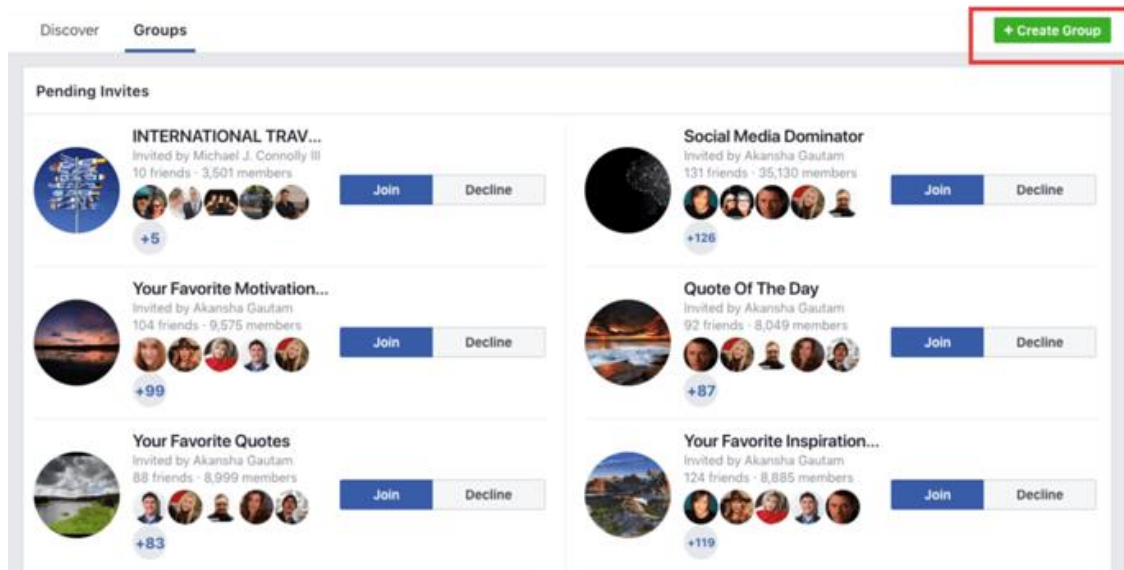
Discover Groups

+ Create Group

Pending Invites

INTERNATIONAL TRAV...
Invited by Michael J. Connolly III
10 friends · 3,501 members
+5
Join Decline

Social Media Dominator
Invited by Akansha Gautam
131 friends · 35,130 members
+126
Join Decline

Your Favorite Motivation...
Invited by Akansha Gautam
104 friends · 9,575 members
+99
Join Decline

Quote Of The Day
Invited by Akansha Gautam
92 friends · 8,049 members
+87
Join Decline

Your Favorite Quotes
Invited by Akansha Gautam
88 friends · 8,999 members
+83
Join Decline

Your Favorite Inspiration...
Invited by Akansha Gautam
124 friends · 8,885 members
+119
Join Decline